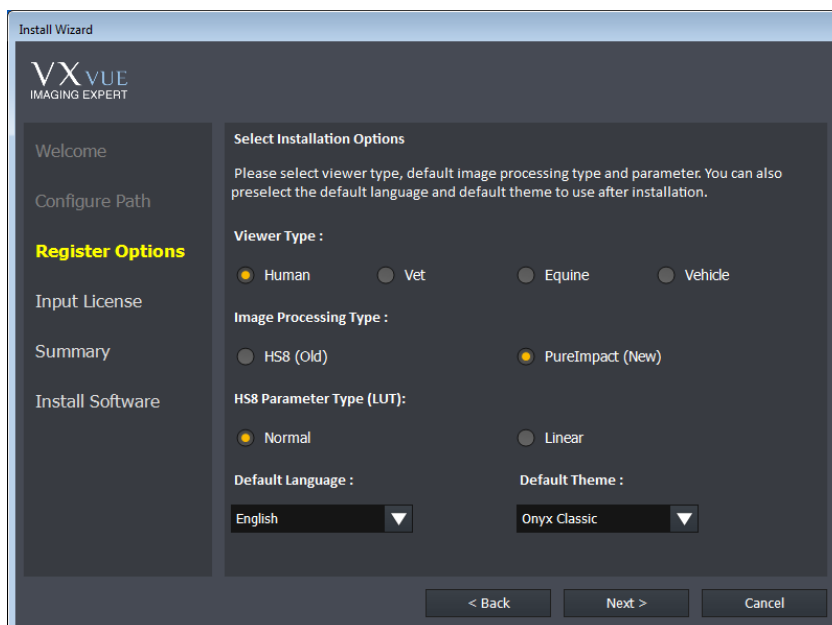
Install Wizard

VXVUE
IMAGING EXPERT

Welcome

Configure Path

Register Options

Input License

Summary

Install Software

Select Installation Options

Please select viewer type, default image processing type and parameter. You can also preselect the default language and default theme to use after installation.

Viewer Type :

Human

Vet

Equine

Vehicle

Image Processing Type :

HS8 (Old)

PureImpact (New)

HS8 Parameter Type (LUT):

Normal

Linear

Default Language :

English

Default Theme :

Onyx Classic

< Back

Next >

Cancel